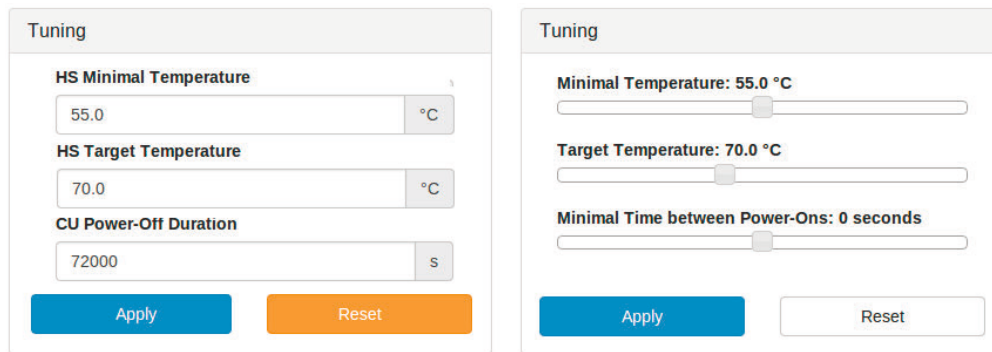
Tuning

HS Minimal Temperature

55.0 °C

HS Target Temperature

70.0 °C

CU Power-Off Duration

72000 s

Apply Reset

Tuning

Minimal Temperature: 55.0 °C

Target Temperature: 70.0 °C

Minimal Time between Power-Ons: 0 seconds

Apply Reset